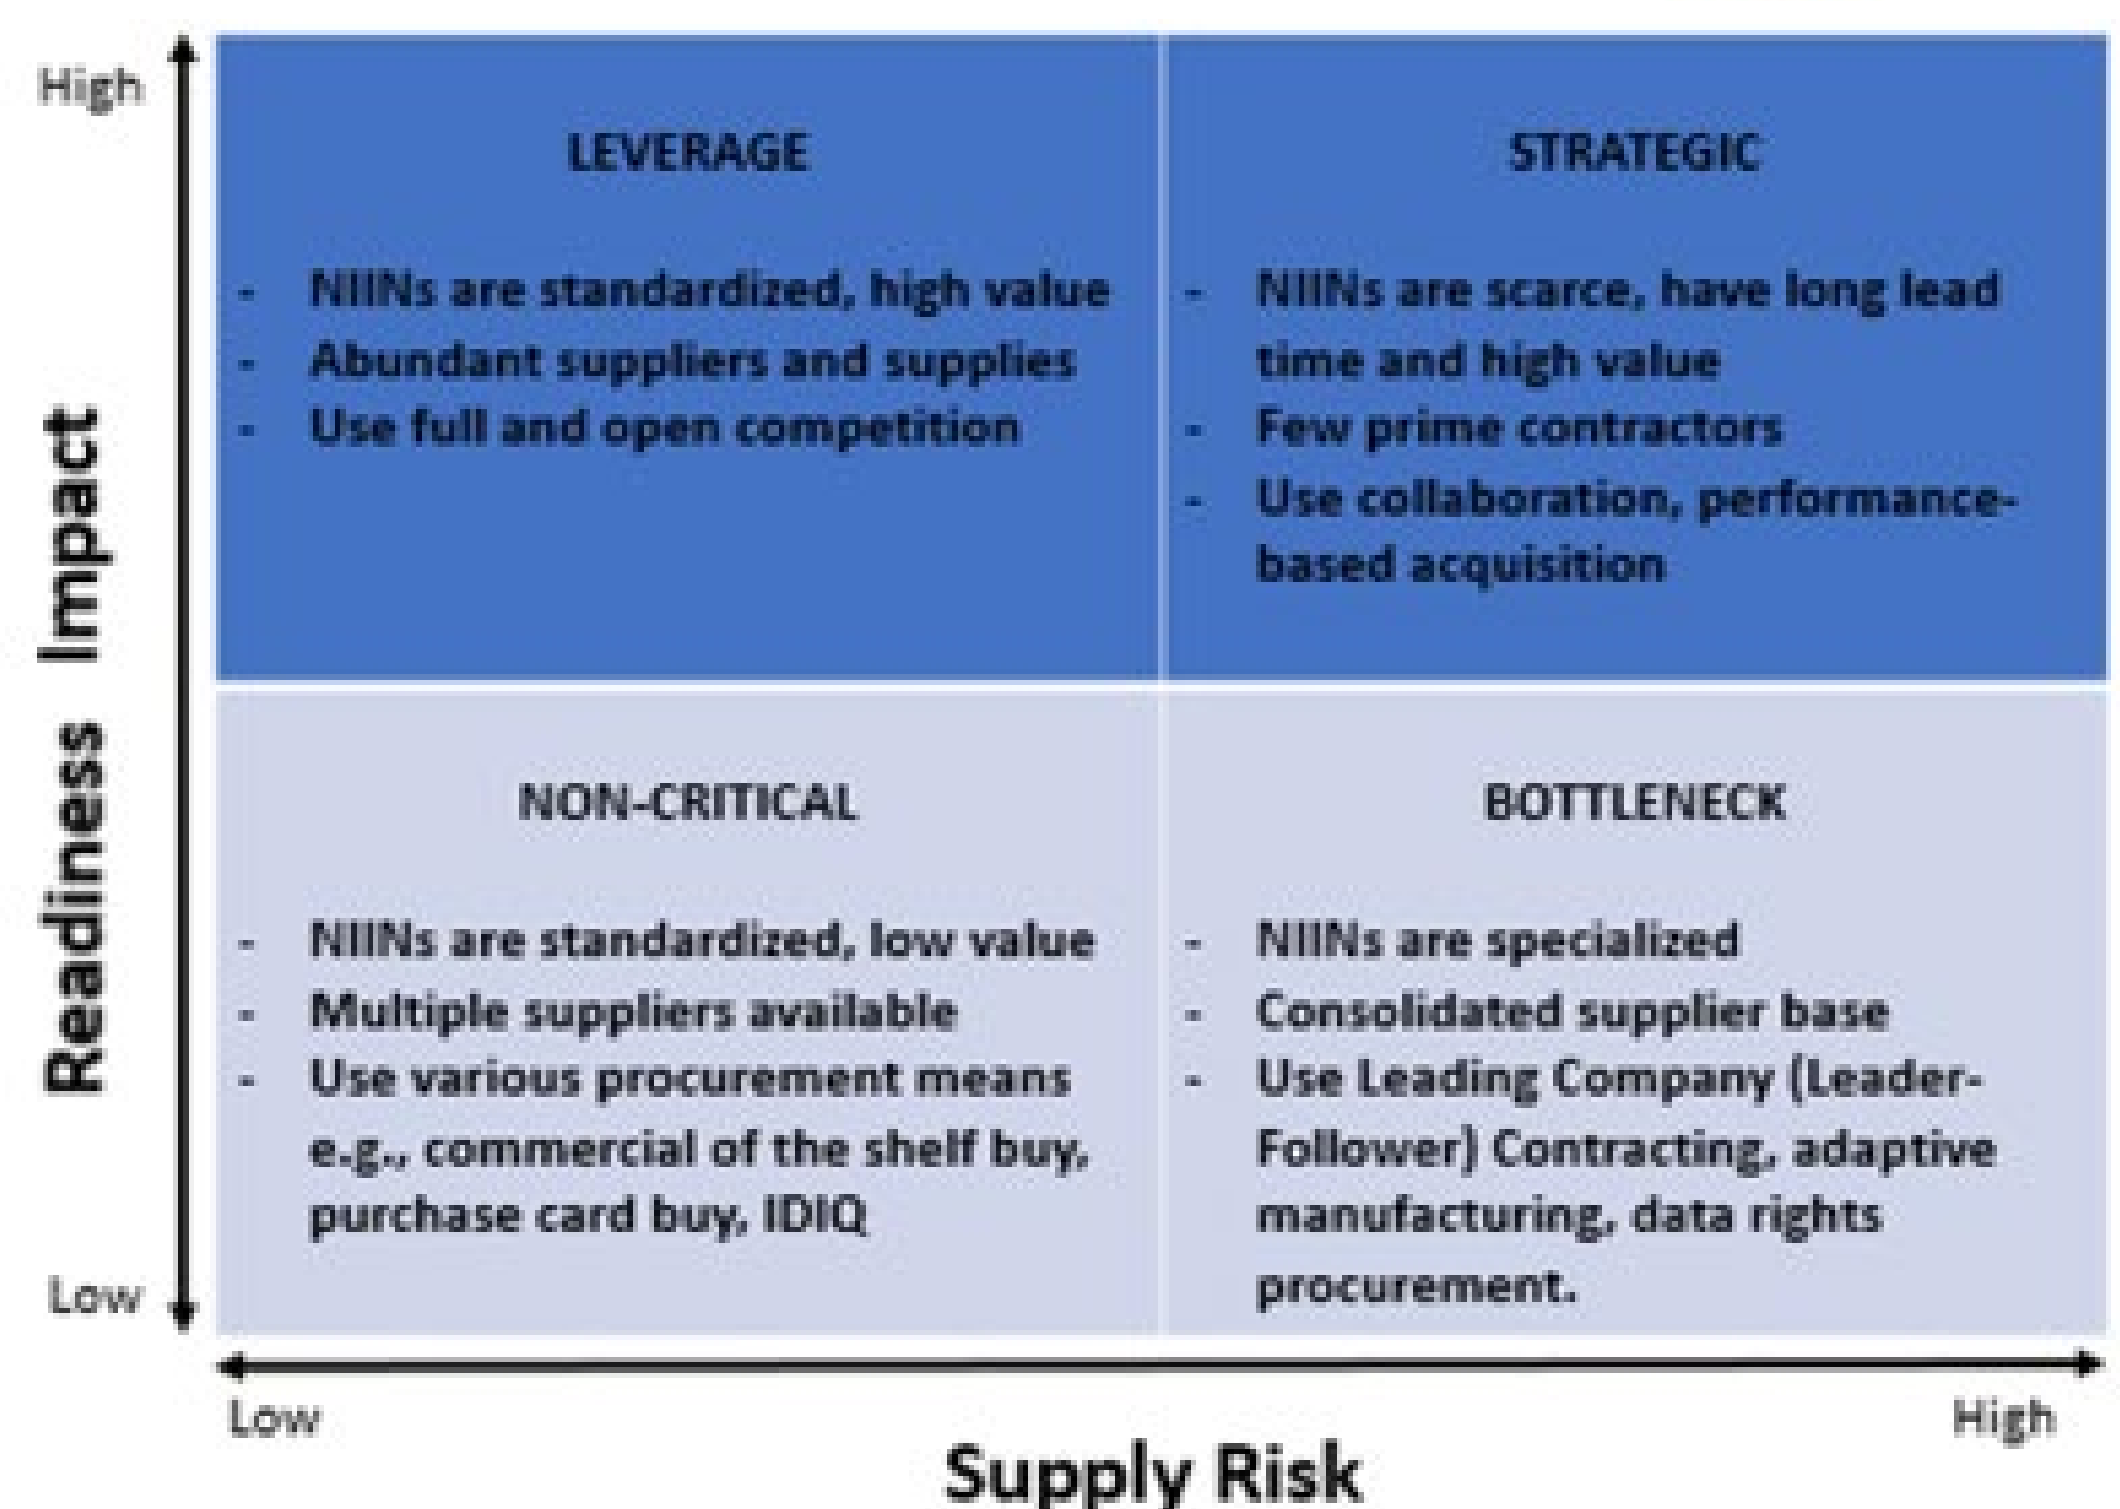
High

Readiness Impact

Low

LEVERAGE

- NIINs are standardized, high value
- Abundant suppliers and supplies
- Use full and open competition

STRATEGIC

- NIINs are scarce, have long lead time and high value
- Few prime contractors
- Use collaboration, performance-based acquisition

NON-CRITICAL

- NIINs are standardized, low value
- Multiple suppliers available
- Use various procurement means e.g., commercial of the shelf buy, purchase card buy, IDIQ

BOTTLENECK

- NIINs are specialized
- Consolidated supplier base
- Use Leading Company (Leader-Follower) Contracting, adaptive manufacturing, data rights procurement.

Low

High

Supply Risk